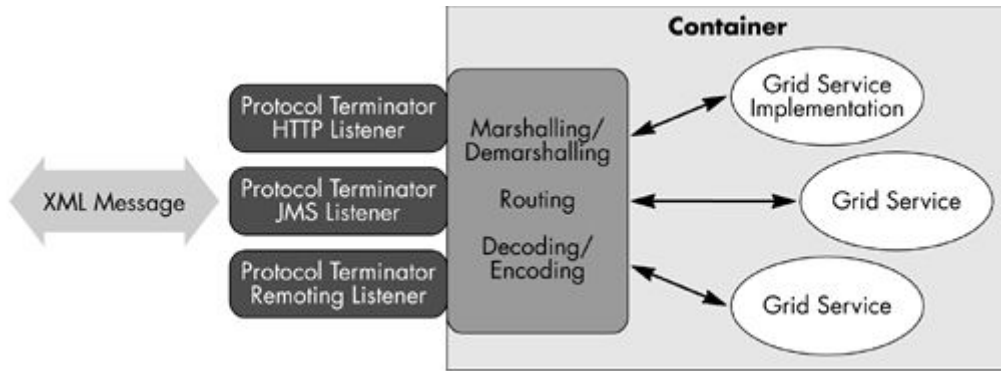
Container

XML Message

Protocol Terminator HTTP Listener

Protocol Terminator JMS Listener

Protocol Terminator Remoting Listener

Marshalling/ Demarshalling

Routing

Decoding/ Encoding

Grid Service Implementation

Grid Service

Grid Service